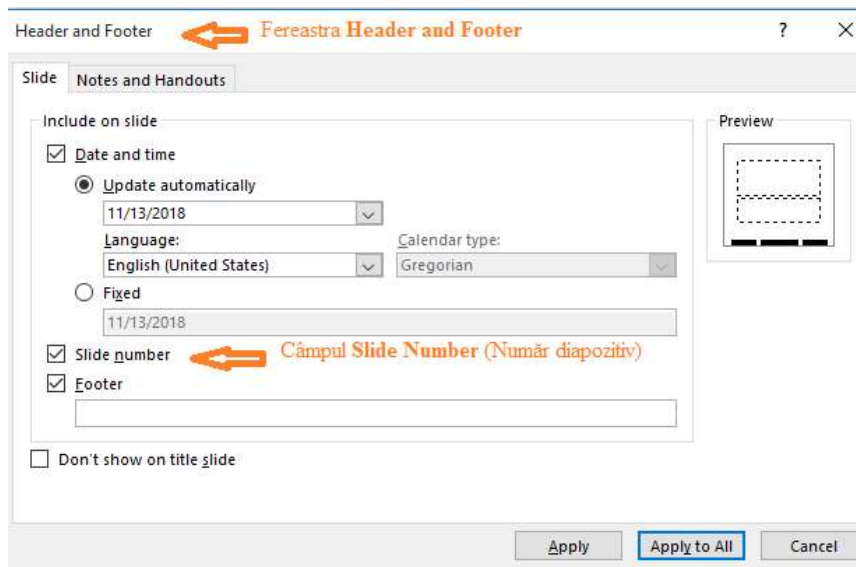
Header and Footer

Fereastra **Header and Footer**

?

×

Slide

Notes and Handouts

Include on slide

☑ Date and time

◉ Update automatically

11/13/2018

Language:

English (United States)

Calendar type:

Gregorian

○ Fixed

11/13/2018

☑ Slide number

Câmpul **Slide Number** (Număr diapozitiv)

☑ Footer

☐ Don't show on title slide

Preview

Apply

Apply to All

Cancel